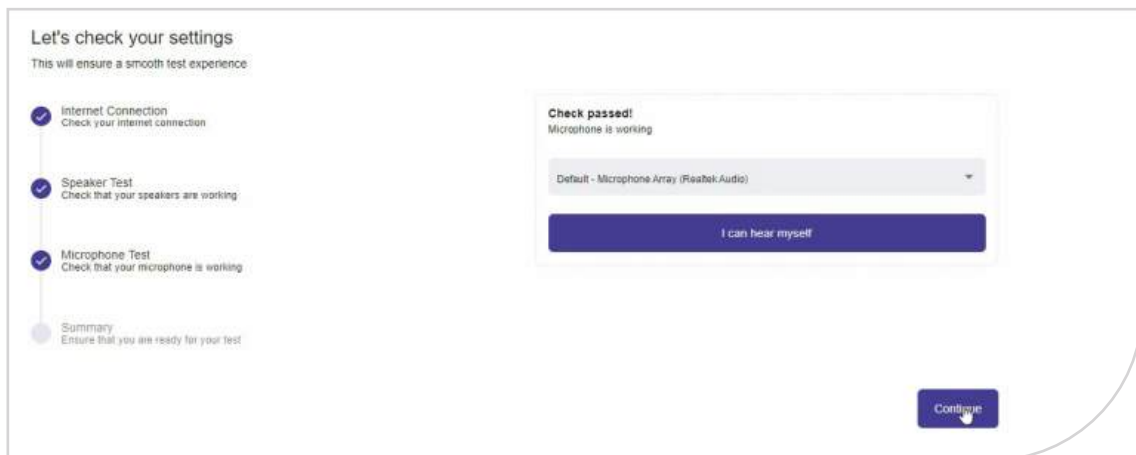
Let's check your settings
This will ensure a smooth test experience

Internet Connection
Check your internet connection

Speaker Test
Check that your speakers are working

Microphone Test
Check that your microphone is working

Summary
Ensure that you are ready for your test

Check passed!
Microphone is working

Default - Microphone Array (Realtek Audio)

I can hear myself

Continue